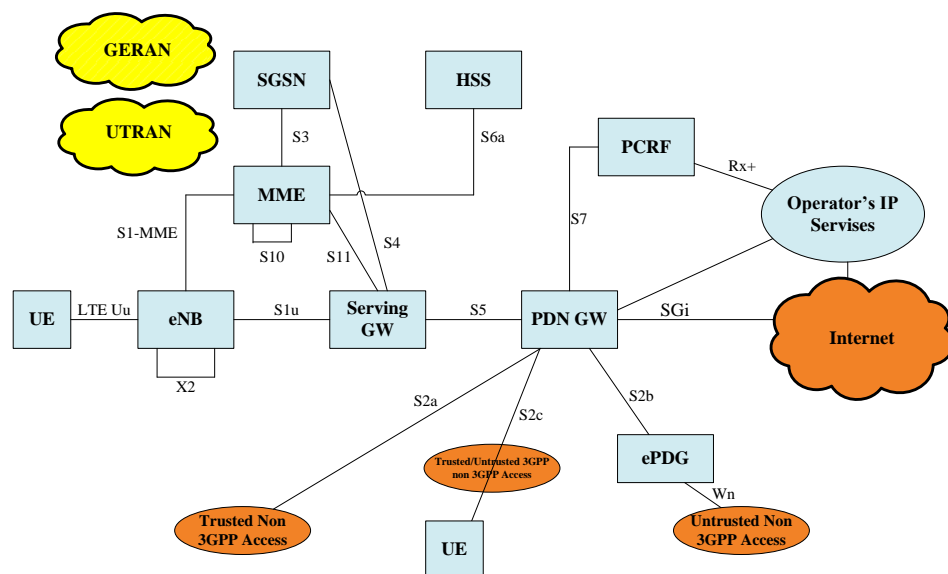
GERAN

UTRAN

SGSN

HSS

S3

S6a

PCRF

Rx+

MME

Operator's IP Servises

S1-MME

S7

S4

S10

S11

UE

LTE Uu

eNB

S1u

Serving GW

S5

PDN GW

SGi

Internet

X2

S2a

S2c

S2b

Trusted/Untrusted 3GPP non 3GPP Access

ePDG

Wn

Trusted Non 3GPP Access

UE

Untrusted Non 3GPP Access